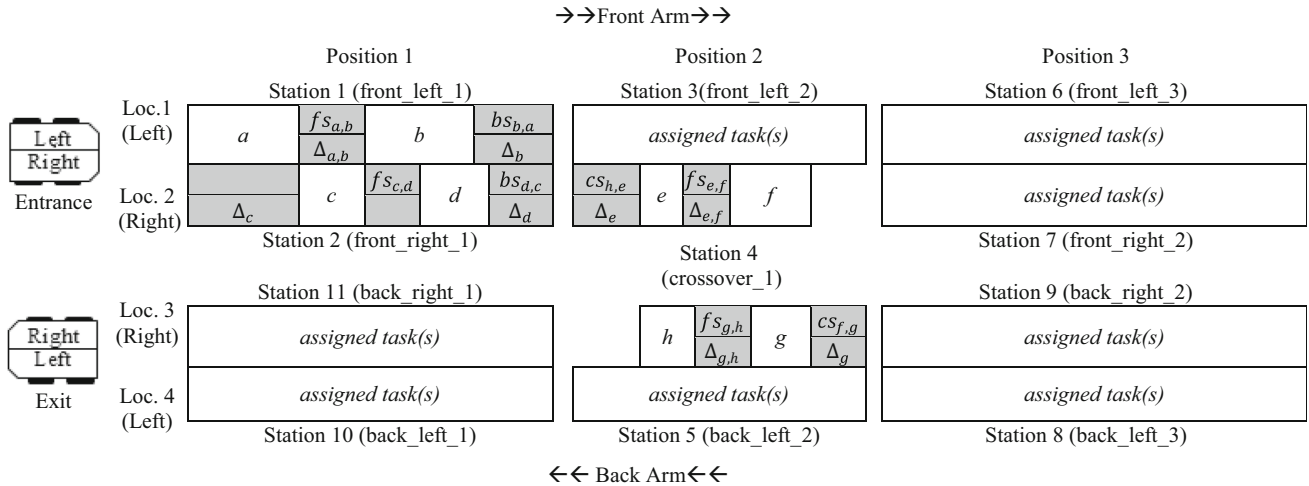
→→Front Arm→→

Position 1

Position 2

Position 3

Station 1 (front_left_1)

Station 3(front_left_2)

Station 6 (front_left_3)

Left
Right
Entrance

Loc.1 (Left)

$a$ $fs_{a,b}$ $\Delta_{a,b}$ $b$ $bs_{b,a}$ $\Delta_b$

assigned task(s)

assigned task(s)

Loc. 2 (Right)

$\Delta_c$ $c$ $fs_{c,d}$ $d$ $bs_{d,c}$ $\Delta_d$

$cs_{h,e}$ $\Delta_e$ $e$ $fs_{e,f}$ $\Delta_{e,f}$ $f$

assigned task(s)

Station 2 (front_right_1)

Station 4 (crossover_1)

Station 7 (front_right_2)

Station 11 (back_right_1)

Station 9 (back_right_2)

Right
Left
Exit

Loc. 3 (Right)

assigned task(s)

$h$ $fs_{g,h}$ $\Delta_{g,h}$ $g$ $cs_{f,g}$ $\Delta_g$

assigned task(s)

Loc. 4 (Left)

assigned task(s)

assigned task(s)

assigned task(s)

Station 10 (back_left_1)

Station 5 (back_left_2)

Station 8 (back_left_3)

←← Back Arm←←